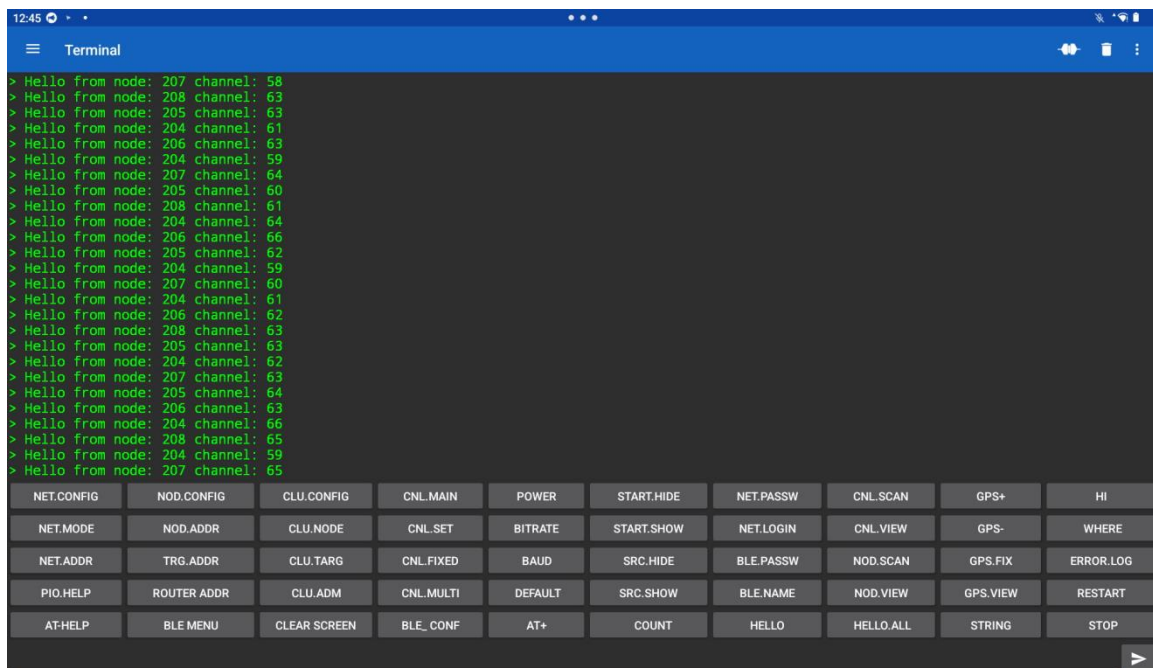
12:45

Terminal

> Hello from node: 207 channel: 58
> Hello from node: 208 channel: 63
> Hello from node: 205 channel: 63
> Hello from node: 204 channel: 61
> Hello from node: 206 channel: 63
> Hello from node: 204 channel: 59
> Hello from node: 207 channel: 64
> Hello from node: 205 channel: 60
> Hello from node: 208 channel: 61
> Hello from node: 204 channel: 64
> Hello from node: 206 channel: 66
> Hello from node: 205 channel: 62
> Hello from node: 204 channel: 59
> Hello from node: 207 channel: 60
> Hello from node: 204 channel: 61
> Hello from node: 206 channel: 62
> Hello from node: 208 channel: 63
> Hello from node: 205 channel: 63
> Hello from node: 204 channel: 62
> Hello from node: 207 channel: 63
> Hello from node: 205 channel: 64
> Hello from node: 206 channel: 63
> Hello from node: 204 channel: 66
> Hello from node: 208 channel: 65
> Hello from node: 204 channel: 59
> Hello from node: 207 channel: 65

| NET.CONFIG | NOD.CONFIG | CLU.CONFIG | CNL.MAIN | POWER | START.HIDE | NET.PASSW | CNL.SCAN | GPS+ | HI |
|---|---|---|---|---|---|---|---|---|---|
| NET.MODE | NOD.ADDR | CLU.NODE | CNL.SET | BITRATE | START.SHOW | NET.LOGIN | CNL.VIEW | GPS- | WHERE |
| NET.ADDR | TRG.ADDR | CLU.TARG | CNL.FIXED | BAUD | SRC.HIDE | BLE.PASSW | NOD.SCAN | GPS.FIX | ERROR.LOG |
| PIO.HELP | ROUTER ADDR | CLU.ADM | CNL.MULTI | DEFAULT | SRC.SHOW | BLE.NAME | NOD.VIEW | GPS.VIEW | RESTART |
| AT-HELP | BLE MENU | CLEAR SCREEN | BLE_ CONF | AT+ | COUNT | HELLO | HELLO.ALL | STRING | STOP |